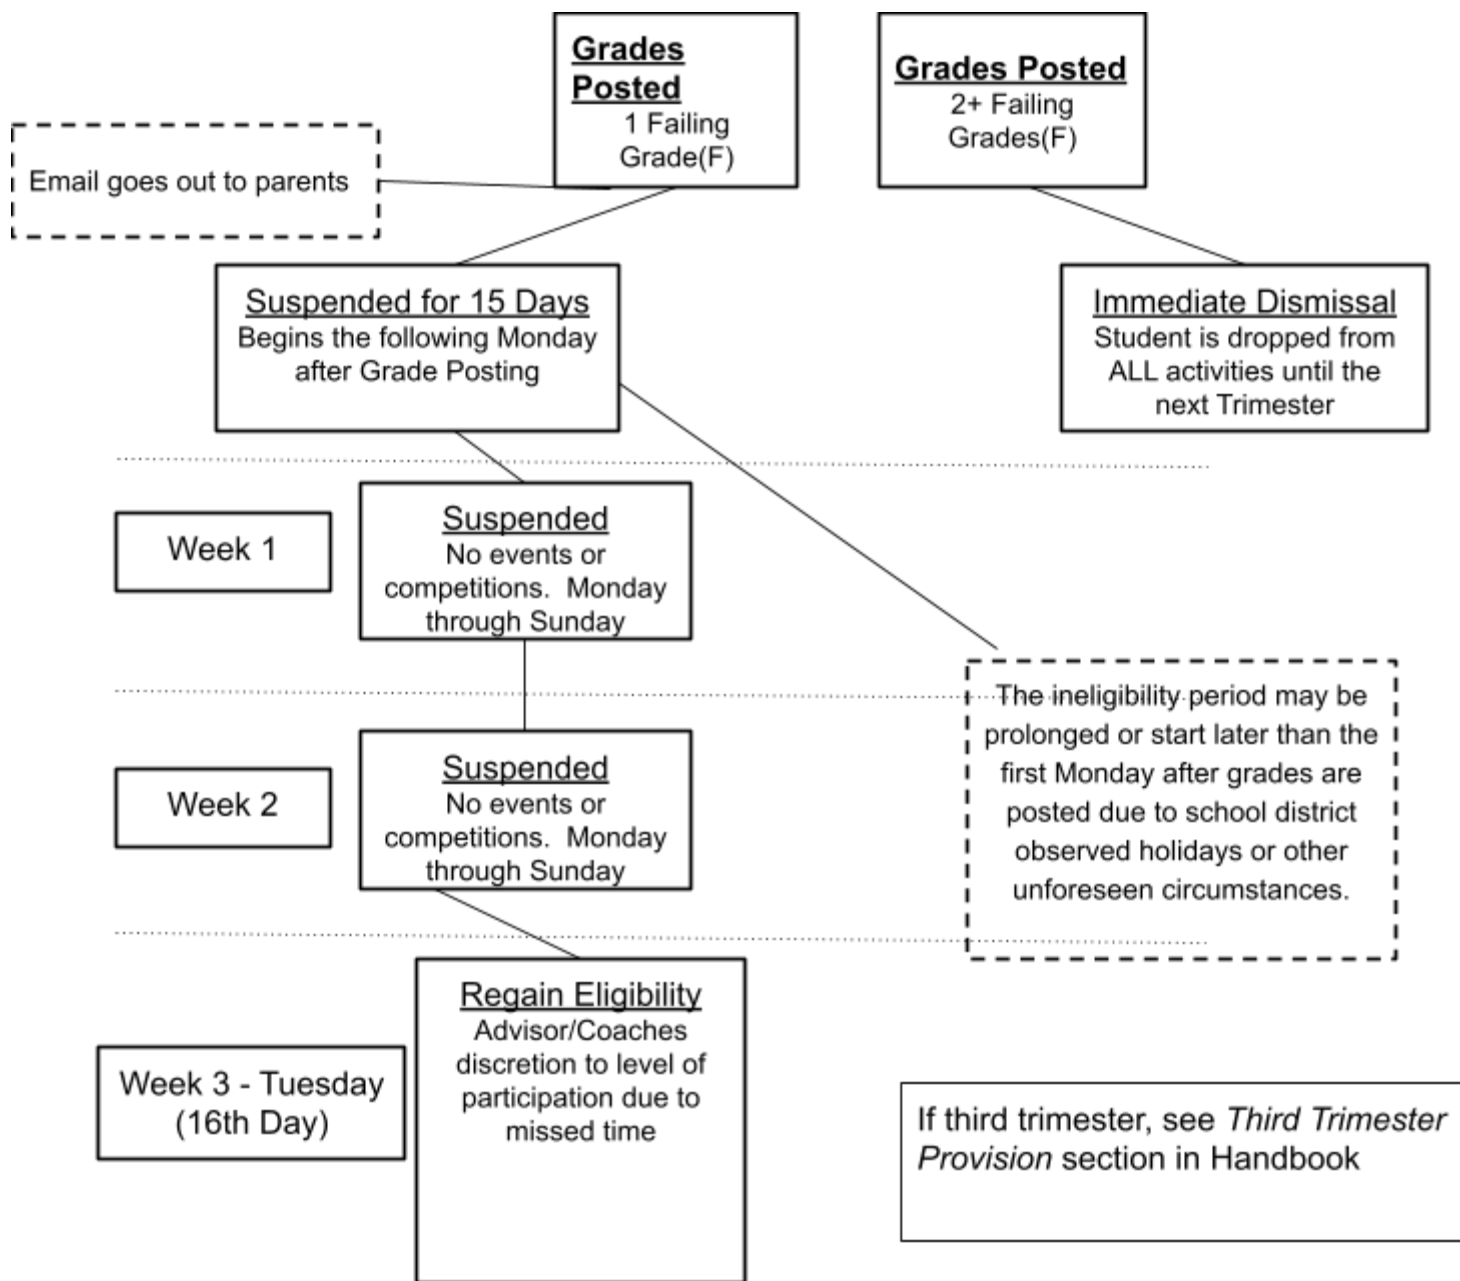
Grades Posted
1 Failing Grade(F)

Grades Posted
2+ Failing Grades(F)

Email goes out to parents

Suspended for 15 Days
Begins the following Monday after Grade Posting

Immediate Dismissal
Student is dropped from ALL activities until the next Trimester

Week 1

Suspended
No events or competitions. Monday through Sunday

The ineligibility period may be prolonged or start later than the first Monday after grades are posted due to school district observed holidays or other unforeseen circumstances.

Week 2

Suspended
No events or competitions. Monday through Sunday

Week 3 - Tuesday (16th Day)

Regain Eligibility
Advisor/Coaches discretion to level of participation due to missed time

If third trimester, see *Third Trimester Provision* section in Handbook